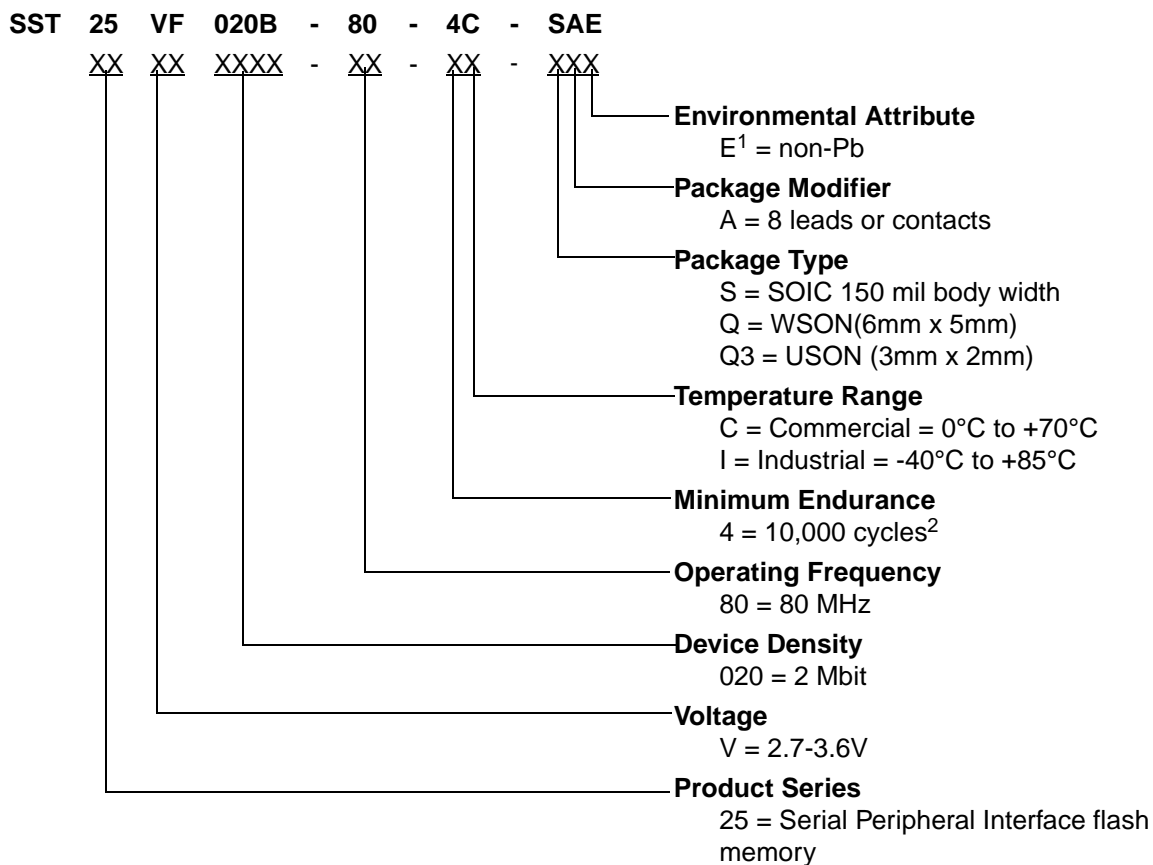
SST 25 VF 020B - 80 - 4C - SAE
XX XX XXXX - XX - XX - XXX

**Environmental Attribute**
$E^1$ = non-Pb

**Package Modifier**
A = 8 leads or contacts

**Package Type**
S = SOIC 150 mil body width
Q = WSON(6mm x 5mm)
Q3 = USON (3mm x 2mm)

**Temperature Range**
C = Commercial = 0°C to +70°C
I = Industrial = -40°C to +85°C

**Minimum Endurance**
4 = 10,000 cycles$^2$

**Operating Frequency**
80 = 80 MHz

**Device Density**
020 = 2 Mbit

**Voltage**
V = 2.7-3.6V

**Product Series**
25 = Serial Peripheral Interface flash memory